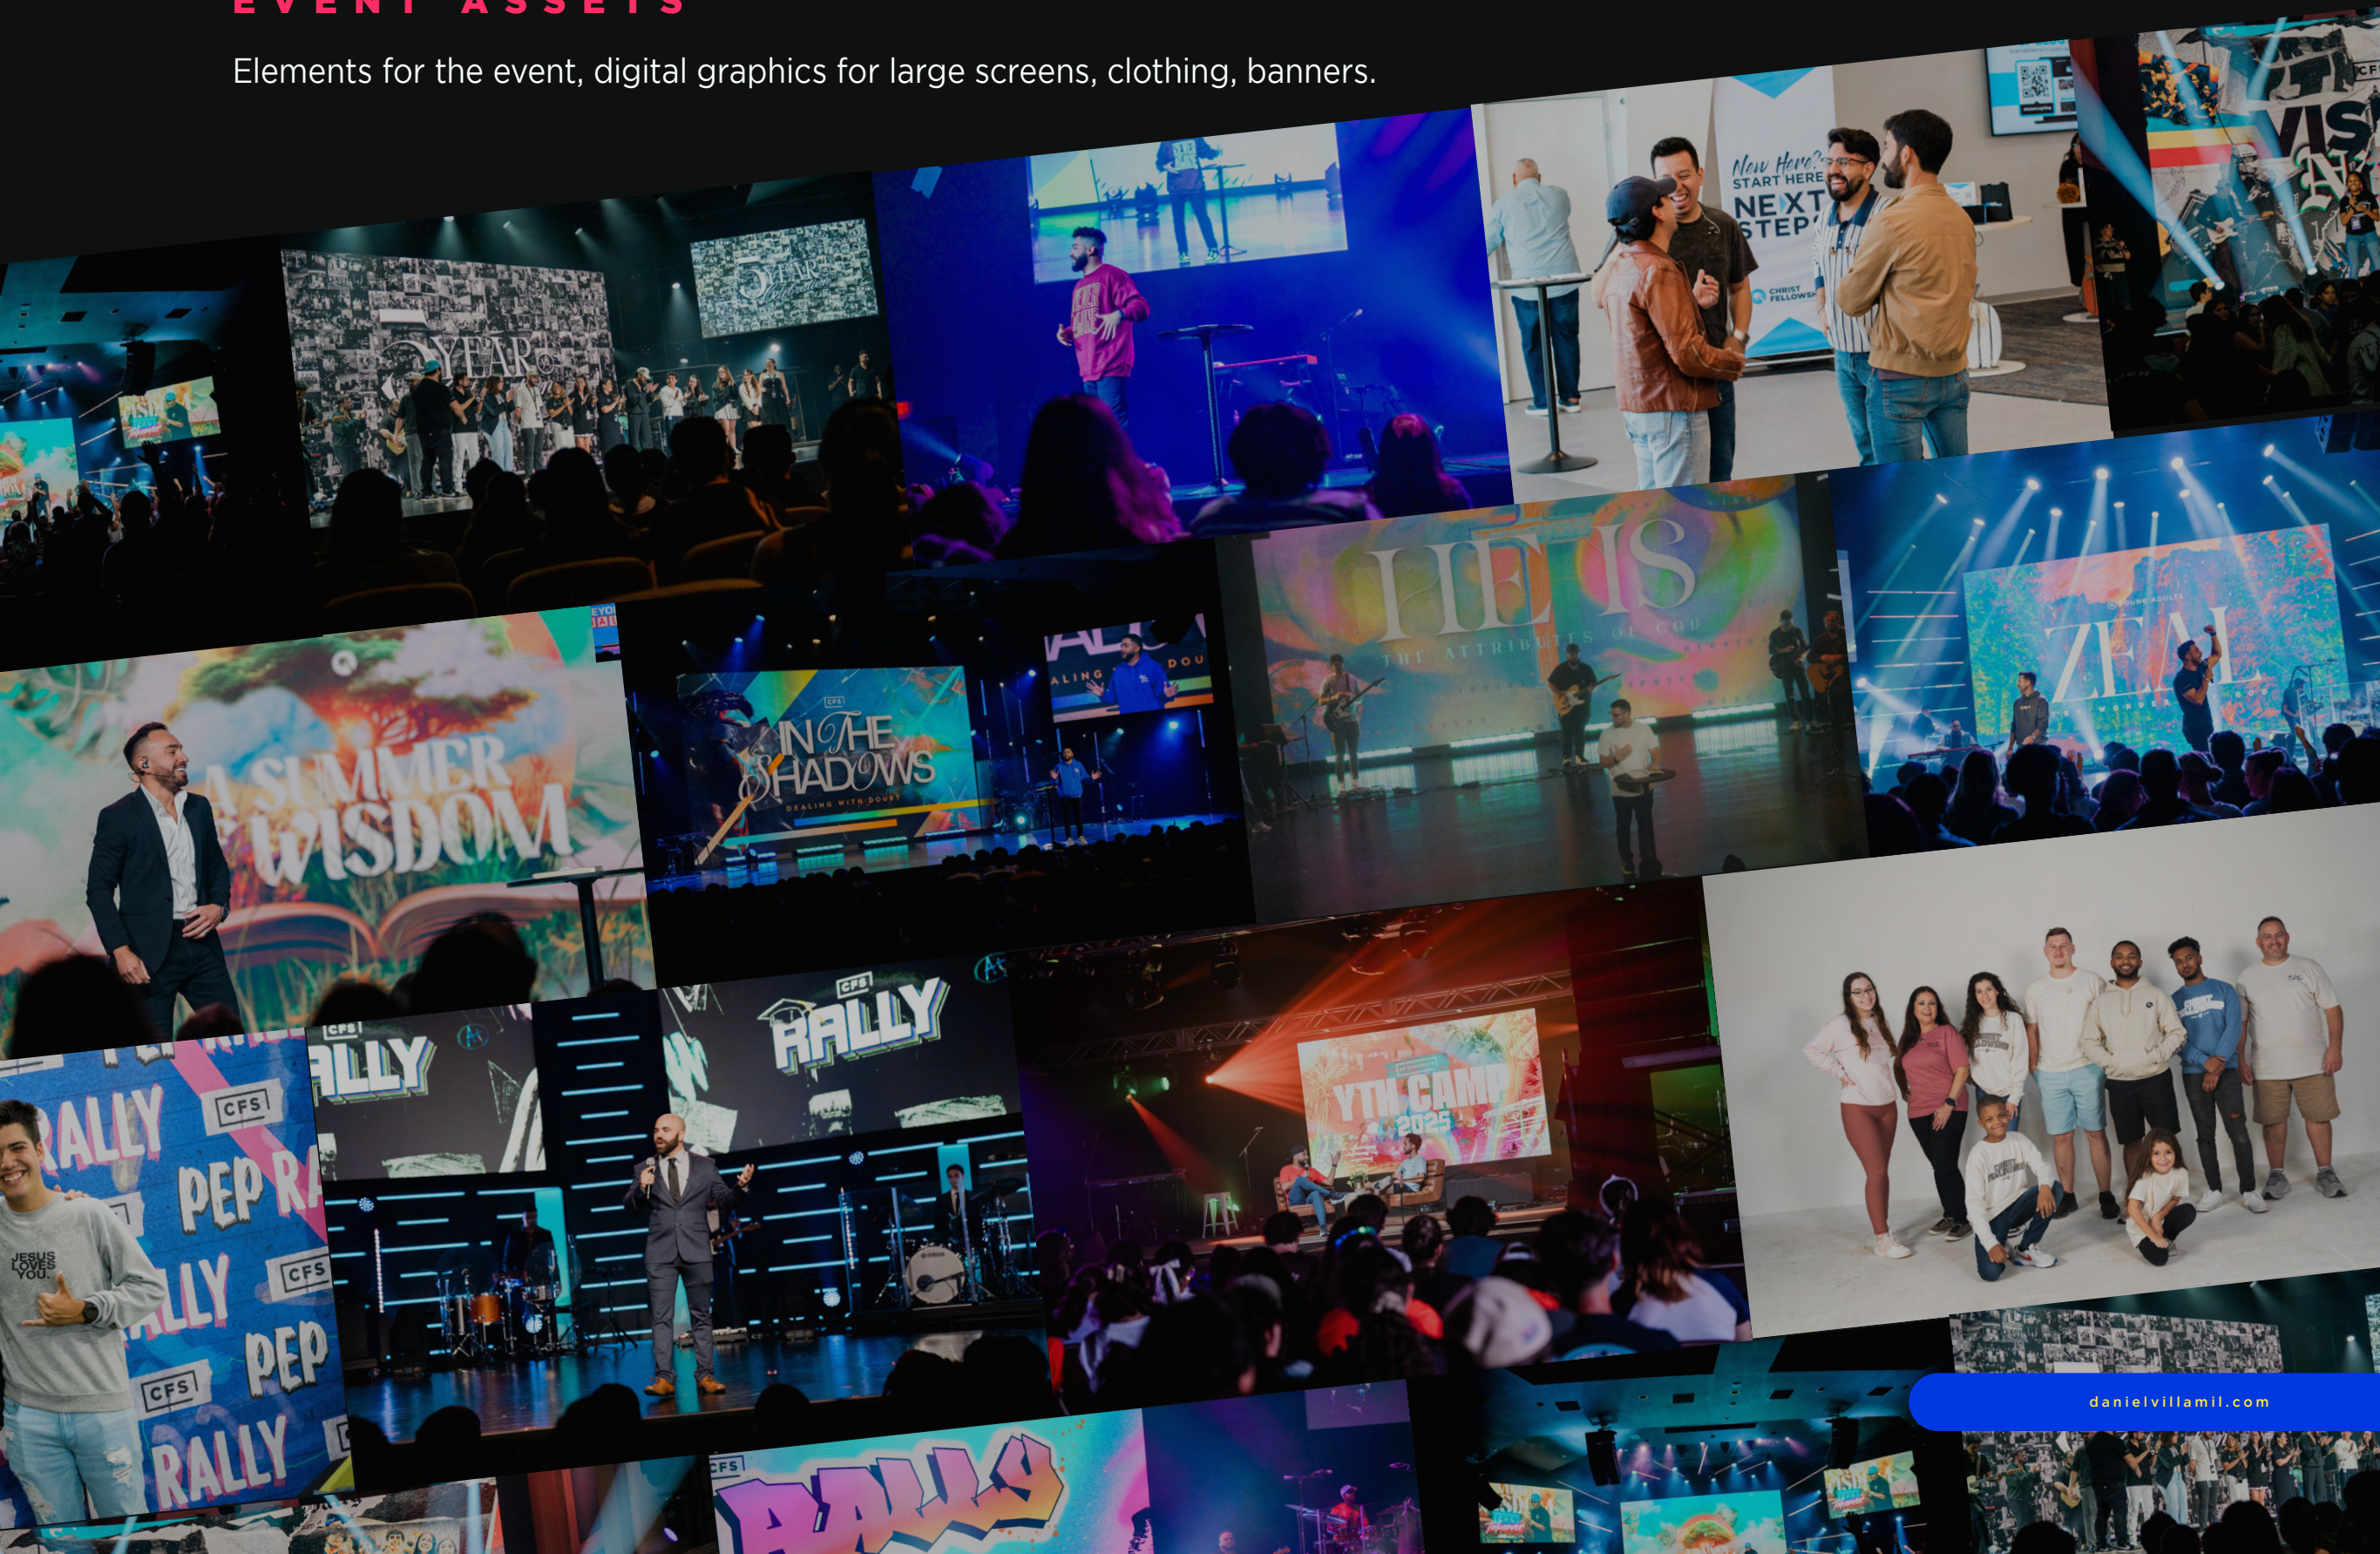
EVENT ASSETS

Elements for the event, digital graphics for large screens, clothing, banners.

5 YEAR

New Here? START HERE NEXT STEPS

CHRIST FELLOWSHIP

HE IS

THE ATTRIBUTES OF GOD

ZEAL

A SUMMER OF WISDOM

IN THE SHADOWS

DEALING WITH DOUBT

CFS RALLY

RALLY

CFS

PEP RALLY

JESUS LOVES YOU.

YTH CAMP 2025

RALLY

danielvillamil.com